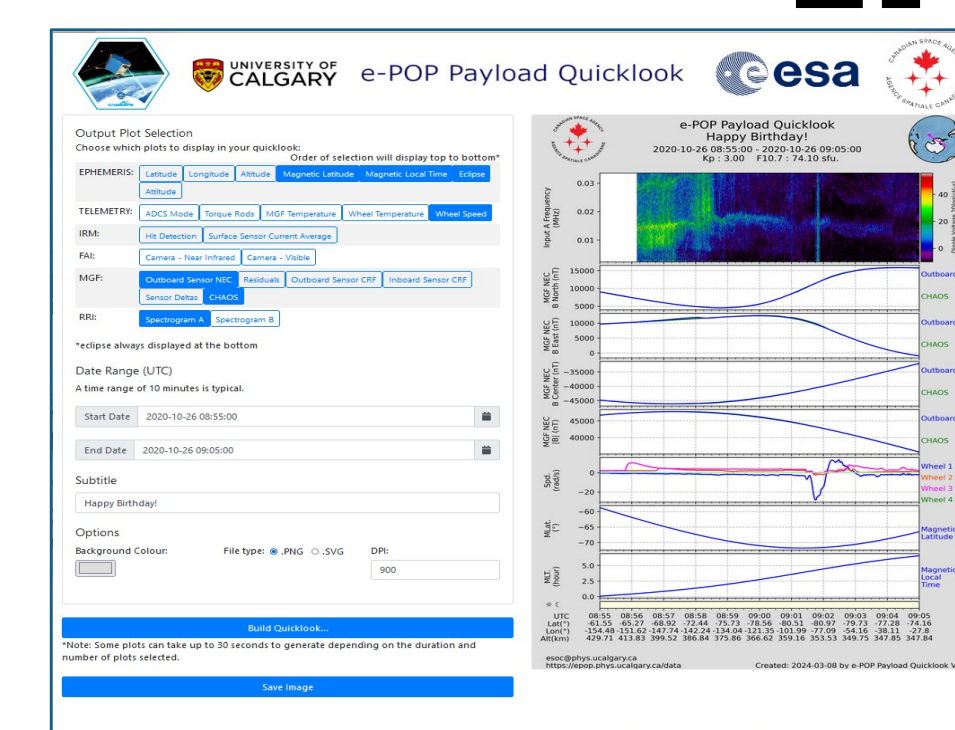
UNIVERSITY OF CALGARY e-POP Payload Quicklook esa

Output Plot Selection
Choose which plots to display in your quicklook:
Order of selection will display top to bottom*

EPHEMERIS: Latitude Longitude Altitude Magnetic Latitude Magnetic Local Time Eclipse Attitude

TELEMETRY: ADCS Mode Torque Rods MGF Temperature Wheel Temperature Wheel Speed

IRM: Hit Detection Surface Sensor Current Average

FAI: Camera - Near Infrared Camera - Visible

MGF: Outboard Sensor NEC Residuals Outboard Sensor CRF Inboard Sensor CRF Sensor Deltas CHAOS

RRI: Spectrogram A Spectrogram B

*eclipse always displayed at the bottom

Date Range (UTC)
A time range of 10 minutes is typical.

Start Date 2020-10-26 08:55:00

End Date 2020-10-26 09:05:00

Subtitle
Happy Birthday!

Options
Background Colour: File type: .PNG .SVG DPI: 900

Build Quicklook...

*Note: Some plots can take up to 30 seconds to generate depending on the duration and number of plots selected.

Save Image

e-POP Payload Quicklook
Happy Birthday!
2020-10-26 08:55:00 - 2020-10-26 09:05:00
Kp : 3.00 F10.7 : 74.10 sfu.

Input A Frequency (MHz) 0.03 0.02 0.01
40 20 0

MGF NEC B North (nT) 15000 10000 5000 Outboard CHAOS
MGF NEC B East (nT) 10000 5000 0 Outboard CHAOS
MGF NEC B Center (nT) −35000 −40000 −45000 Outboard CHAOS
MGF NEC |B| (nT) 45000 40000 Outboard CHAOS
Spd. (rad/s) 0 −20 Wheel 1 Wheel 2 Wheel 3 Wheel 4
MLat. (°) −60 −65 −70 Magnetic Latitude
MLT. (hour) 5.0 2.5 0.0 Magnetic Local Time

UTC 08:55 08:56 08:57 08:58 08:59 09:00 09:01 09:02 09:03 09:04 09:05
Lat(°) -61.55 -65.27 -68.92 -72.44 -75.73 -78.56 -80.51 -80.97 -79.73 -77.28 -74.16
Lon(°) -154.48 -151.62 -147.74 -142.24 -134.04 -121.35 -101.99 -77.09 -54.16 -38.11 -27.8
Alt(km) 429.71 413.83 399.52 386.84 375.86 366.62 359.16 353.53 349.75 347.85 347.84

esoc@phys.ucalgary.ca
https://epop.phys.ucalgary.ca/data
Created: 2024-03-08 by e-POP Payload Quicklook V